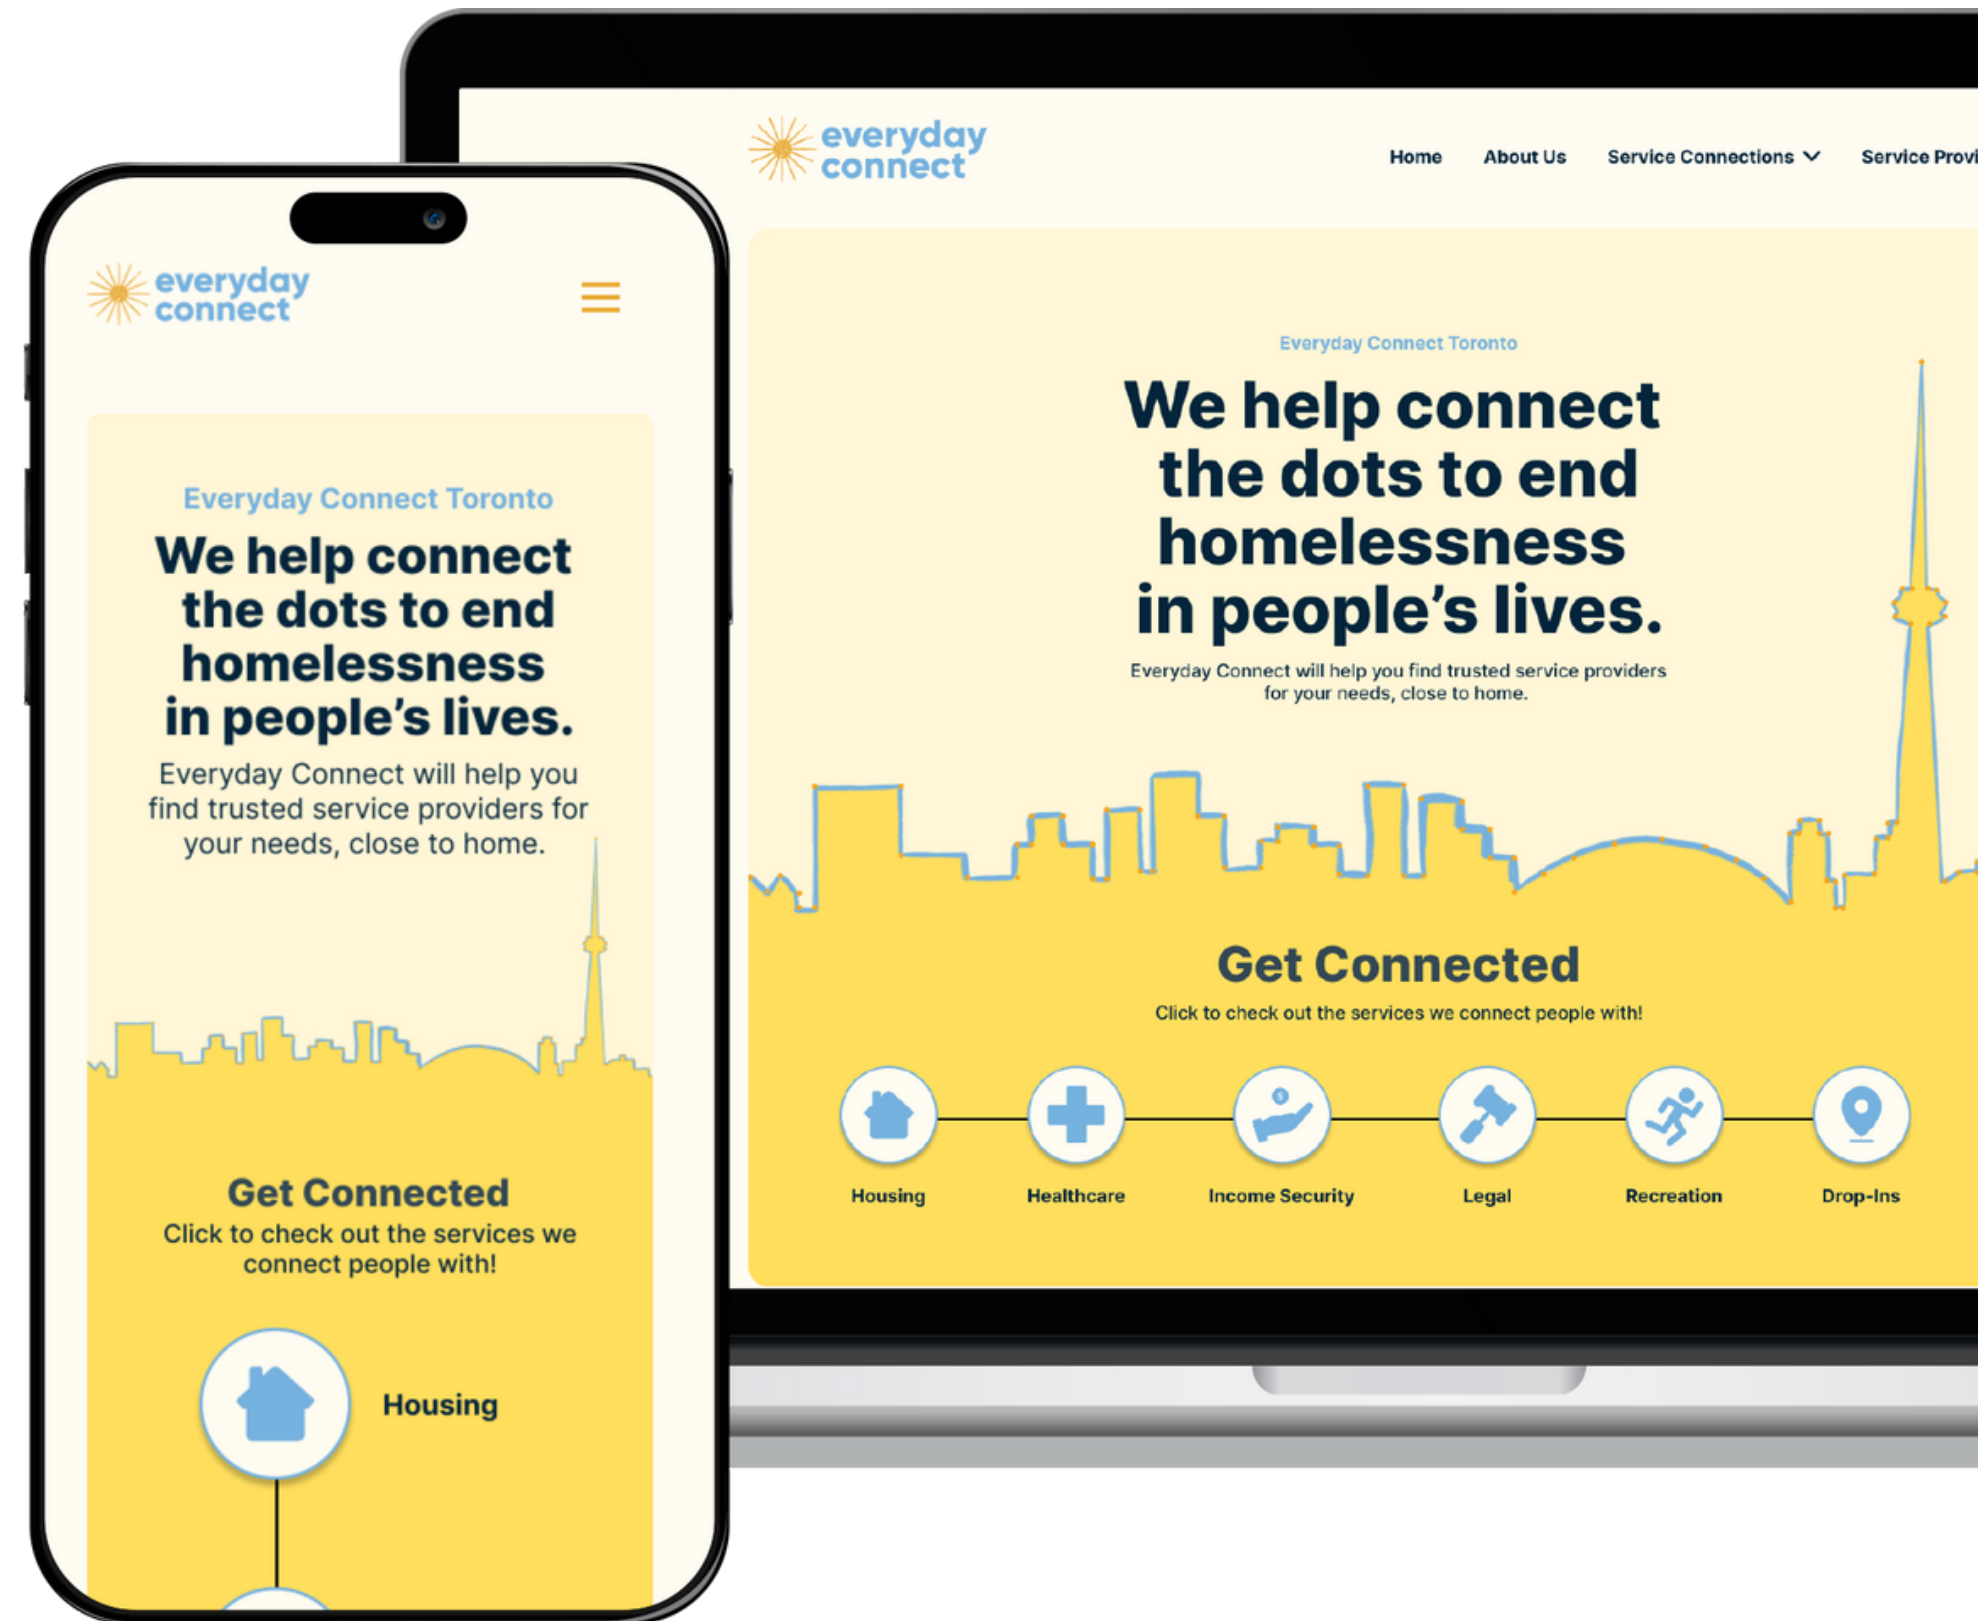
everyday connect

Everyday Connect Toronto

We help connect the dots to end homelessness in people's lives.

Everyday Connect will help you find trusted service providers for your needs, close to home.

Get Connected

Click to check out the services we connect people with!

Housing

everyday connect

Home About Us Service Connections Service Provi

Everyday Connect Toronto

We help connect the dots to end homelessness in people's lives.

Everyday Connect will help you find trusted service providers for your needs, close to home.

Get Connected

Click to check out the services we connect people with!

Housing Healthcare Income Security Legal Recreation Drop-Ins